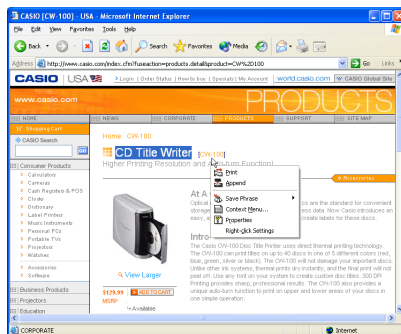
CASIO [CW-100] - USA - Microsoft Internet Explorer

File Edit View Favorites Tools Help

Back Search Favorites Media

Address http://www.casio.com/index.cfm?fuseaction=products.detail&product=CW%2D100 Go Links

CASIO | USA > Login | Order Status | How to buy | Specials | My Account world.casio.com CASIO Global Site

www.casio.com PRODUCTS

HOME NEWS CORPORATE PRODUCTS SUPPORT SITE MAP

Shopping Cart

CASIO Search

Consumer Products
Calculators
Cameras
Cash Registers & POS
Clocks
Dictionary
Label Printers
Music Instruments
Personal PCs
Portable TVs
Projectors
Watches
Accessories
Software

Business Products
Projectors
Education

Home CW-100

CD Title Writer [CW-100]

Higher Printing Resolution and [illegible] Function!

Print
Append
Save Phrase
Context Menu...
Properties
Right-click Settings

At A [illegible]
Optical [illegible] are the standard for convenient storage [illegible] mass data. Now Casio introduces an easier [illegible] create labels for these discs.

Accessories

Intro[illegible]
The Casio CW-100 Disc Title Printer uses direct thermal printing technology. The CW-100 can print titles on up to 40 discs in one of 5 different colors (red, blue, green, silver or black). The CW-100 will not damage your important discs. Unlike other ink systems, thermal prints dry instantly, and the final print will not peel off. Use any font on your system to create custom disc titles. 300 DPI Printing provides sharp, professional results. The CW-100 also provides a unique auto-turn function to print on upper and lower areas of your discs in one simple operation.

View Larger

$129.99 ADD TO CART
MSRP
Available

CORPORATE Internet